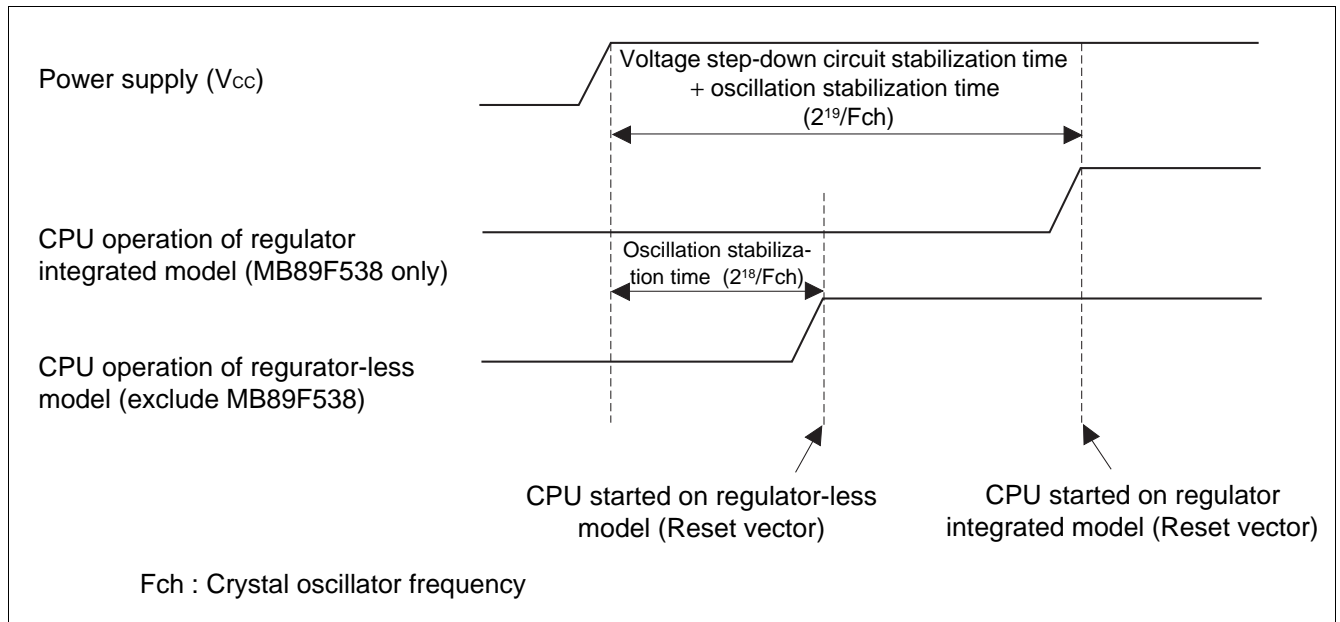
Power supply ($V_{CC}$)

Voltage step-down circuit stabilization time + oscillation stabilization time ($2^{19}$/Fch)

CPU operation of regulator integrated model (MB89F538 only)

Oscillation stabilization time ($2^{18}$/Fch)

CPU operation of regurator-less model (exclude MB89F538)

CPU started on regulator-less model (Reset vector)

CPU started on regulator integrated model (Reset vector)

Fch : Crystal oscillator frequency